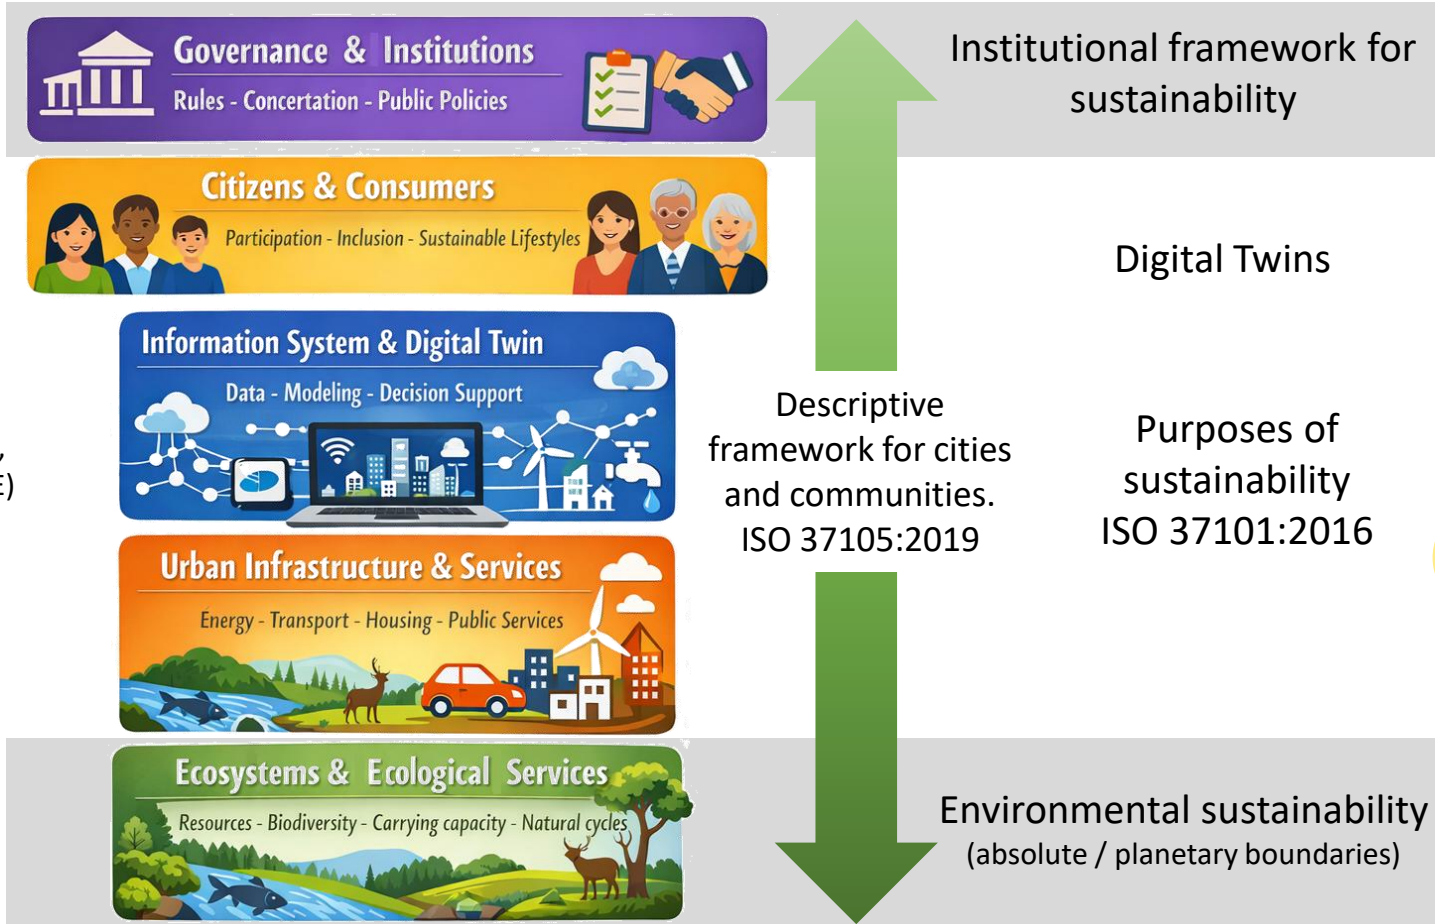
Governance & Institutions
Rules - Concertation - Public Policies

Citizens & Consumers
Participation - Inclusion - Sustainable Lifestyles

Information System & Digital Twin
Data - Modeling - Decision Support

Urban Infrastructure & Services
Energy - Transport - Housing - Public Services

Ecosystems & Ecological Services
Resources - Biodiversity - Carrying capacity - Natural cycles

,
E)

Institutional framework for sustainability

Digital Twins

Descriptive framework for cities and communities. ISO 37105:2019

Purposes of sustainability ISO 37101:2016

Environmental sustainability
(absolute / planetary boundaries)